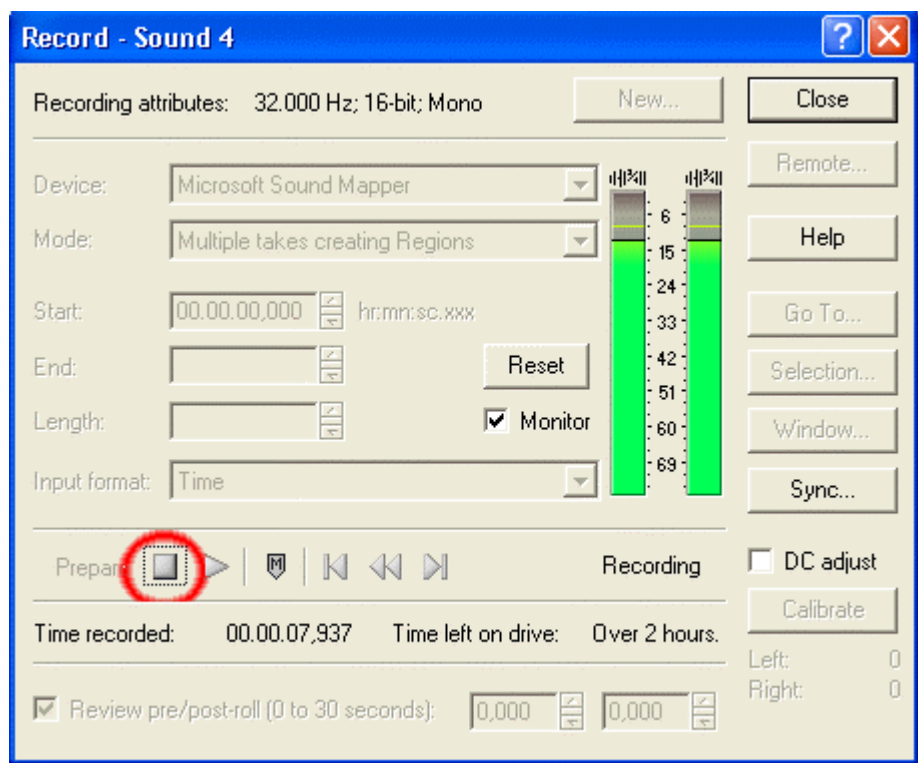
Record - Sound 4

Recording attributes: 32.000 Hz; 16-bit; Mono

New...

Close

Remote...

Help

Go To...

Selection...

Window...

Sync...

Device: Microsoft Sound Mapper

Mode: Multiple takes creating Regions

Start: 00.00.00,000 hr:mn:sc.xxx

End:

Length:

Input format: Time

Reset

Monitor

6
15
24
33
42
51
60
69

Prepar

M

Recording

DC adjust

Calibrate

Time recorded: 00.00.07,937 Time left on drive: Over 2 hours.

Left: 0
Right: 0

Review pre/post-roll (0 to 30 seconds): 0,000 0,000